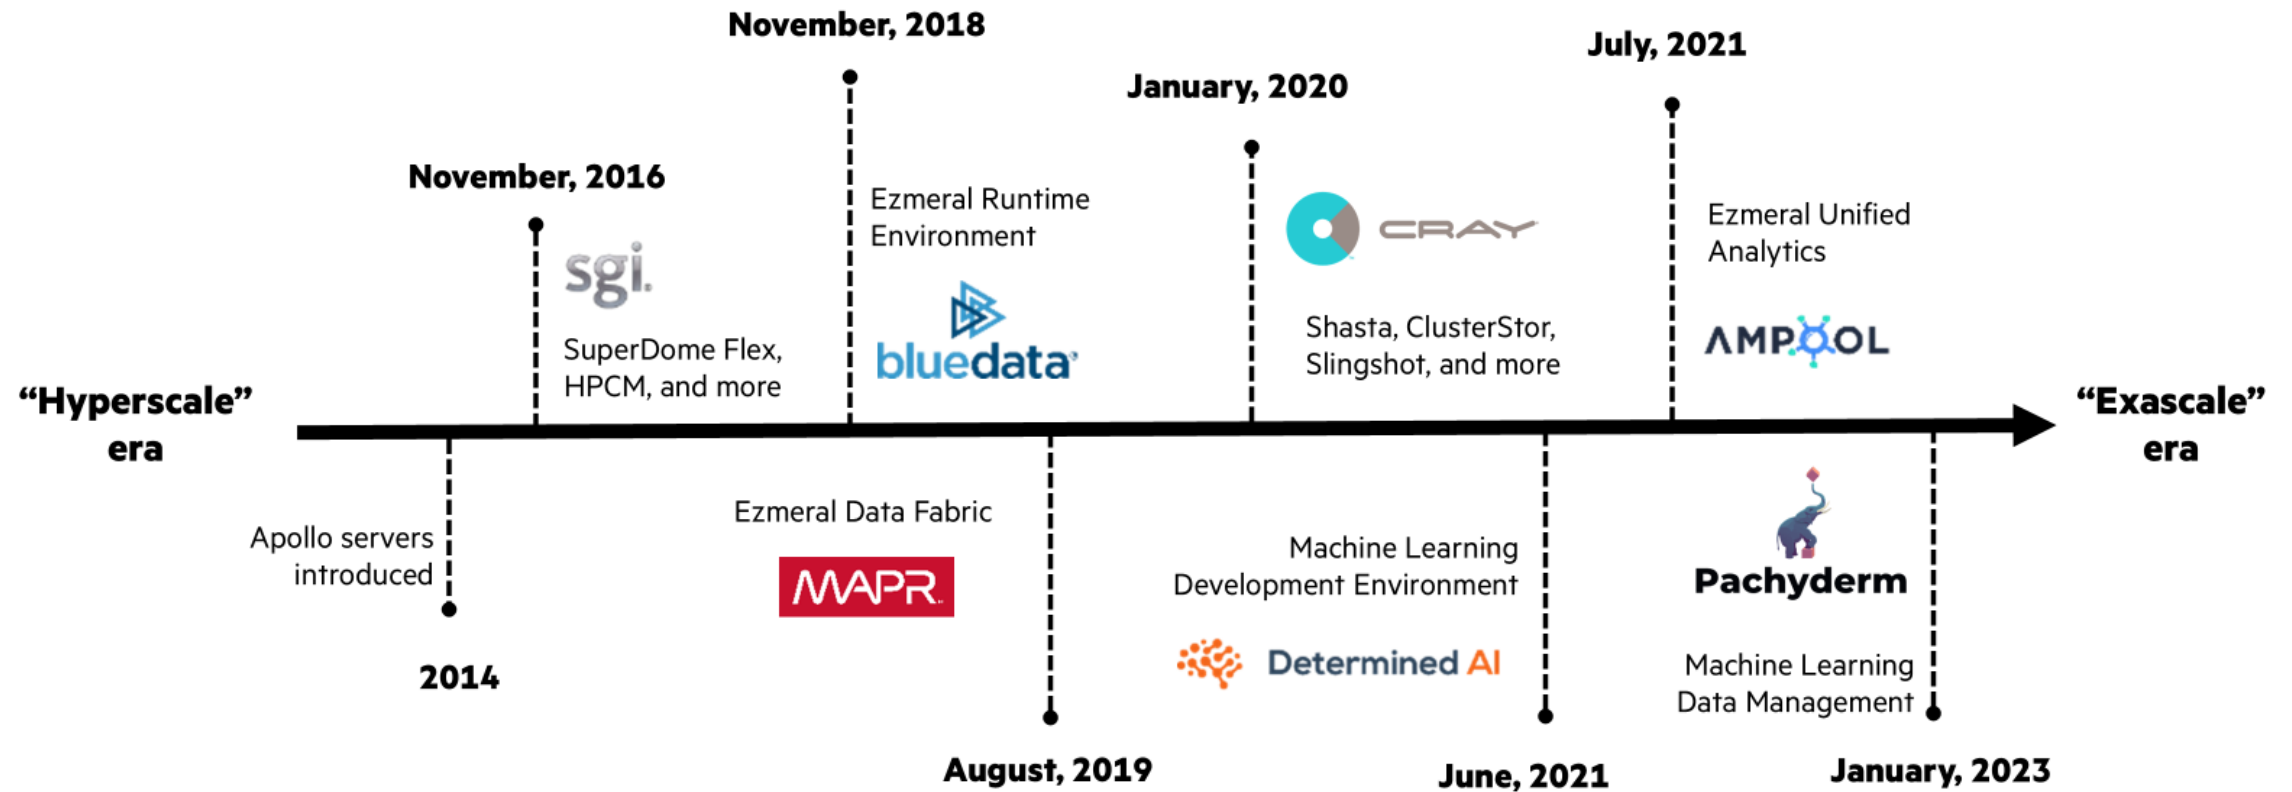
November, 2018

July, 2021

January, 2020

November, 2016

Ezmeral Runtime Environment

CRAY

Ezmeral Unified Analytics

sgi.

bluedata

Shasta, ClusterStor, Slingshot, and more

AMPOOL

SuperDome Flex, HPCM, and more

“Hyperscale” era

“Exascale” era

Ezmeral Data Fabric

Apollo servers introduced

MAPR

Machine Learning Development Environment

Pachyderm

Determined AI

Machine Learning Data Management

2014

August, 2019

June, 2021

January, 2023